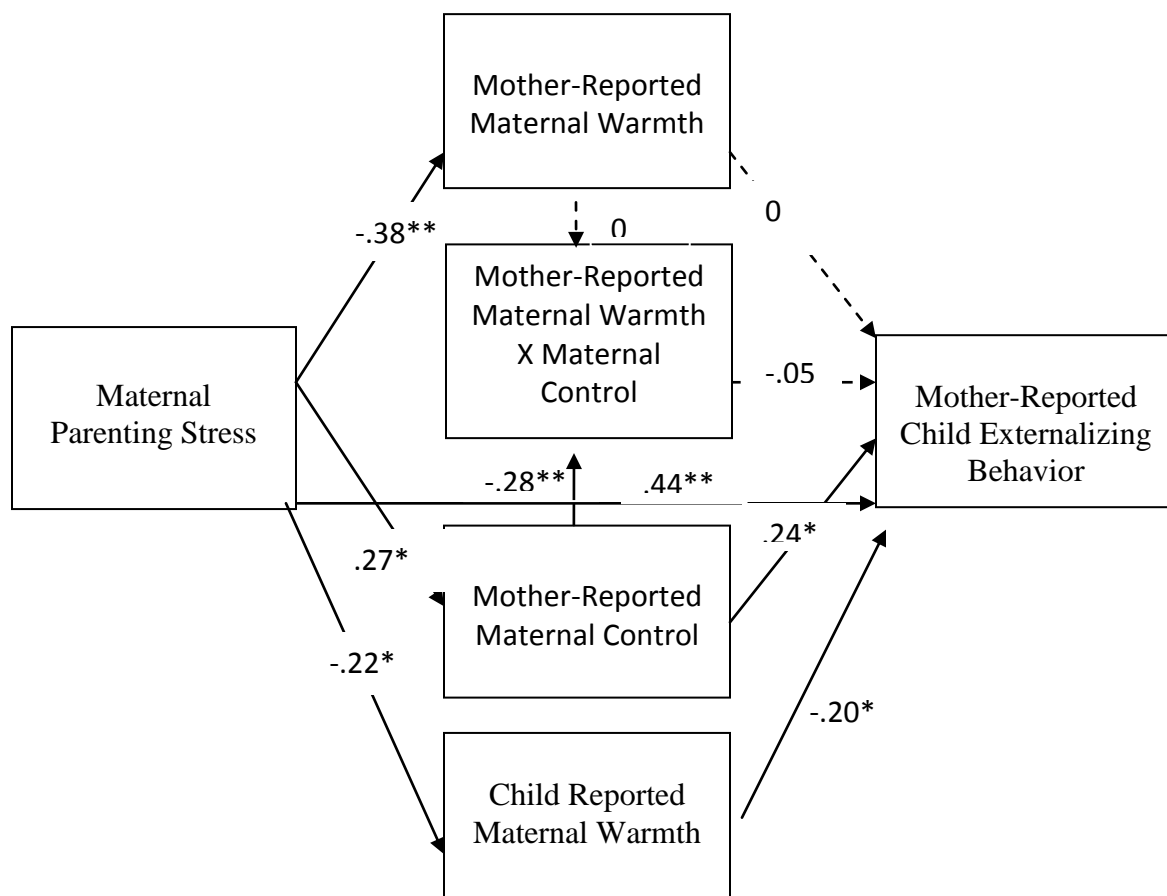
Mother-Reported Maternal Warmth

-.38**

0

0

Mother-Reported Maternal Warmth X Maternal Control

-.05

Maternal Parenting Stress

Mother-Reported Child Externalizing Behavior

-.28**

.44**

.27*

.24*

Mother-Reported Maternal Control

-.22*

-.20*

Child Reported Maternal Warmth